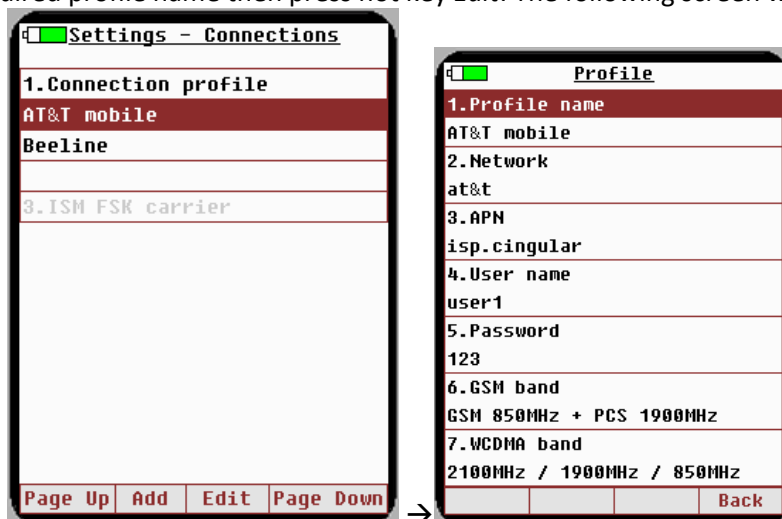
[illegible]ired profile name then press hot key Edit. The following screen w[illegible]

Settings - Connections

1.Connection profile

AT&T mobile

Beeline

3.ISM FSK carrier

Page Up | Add | Edit | Page Down

→

Profile

1.Profile name

AT&T mobile

2.Network

at&t

3.APN

isp.cingular

4.User name

user1

5.Password

123

6.GSM band

GSM 850MHz + PCS 1900MHz

7.WCDMA band

2100MHz / 1900MHz / 850MHz

Back